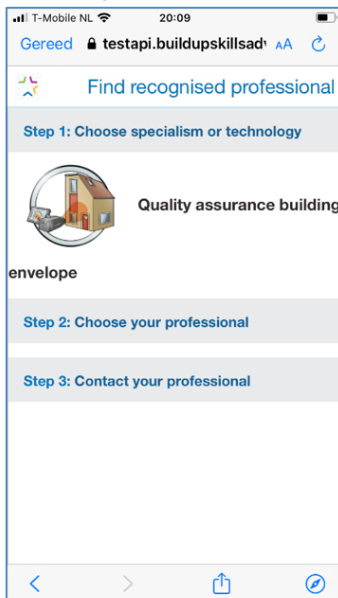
T-Mobile NL 20:09

Gereed testapi.buildupskillsadv AA

Find recognised professional

Step 1: Choose specialism or technology

Quality assurance building envelope

Step 2: Choose your professional

Step 3: Contact your professional